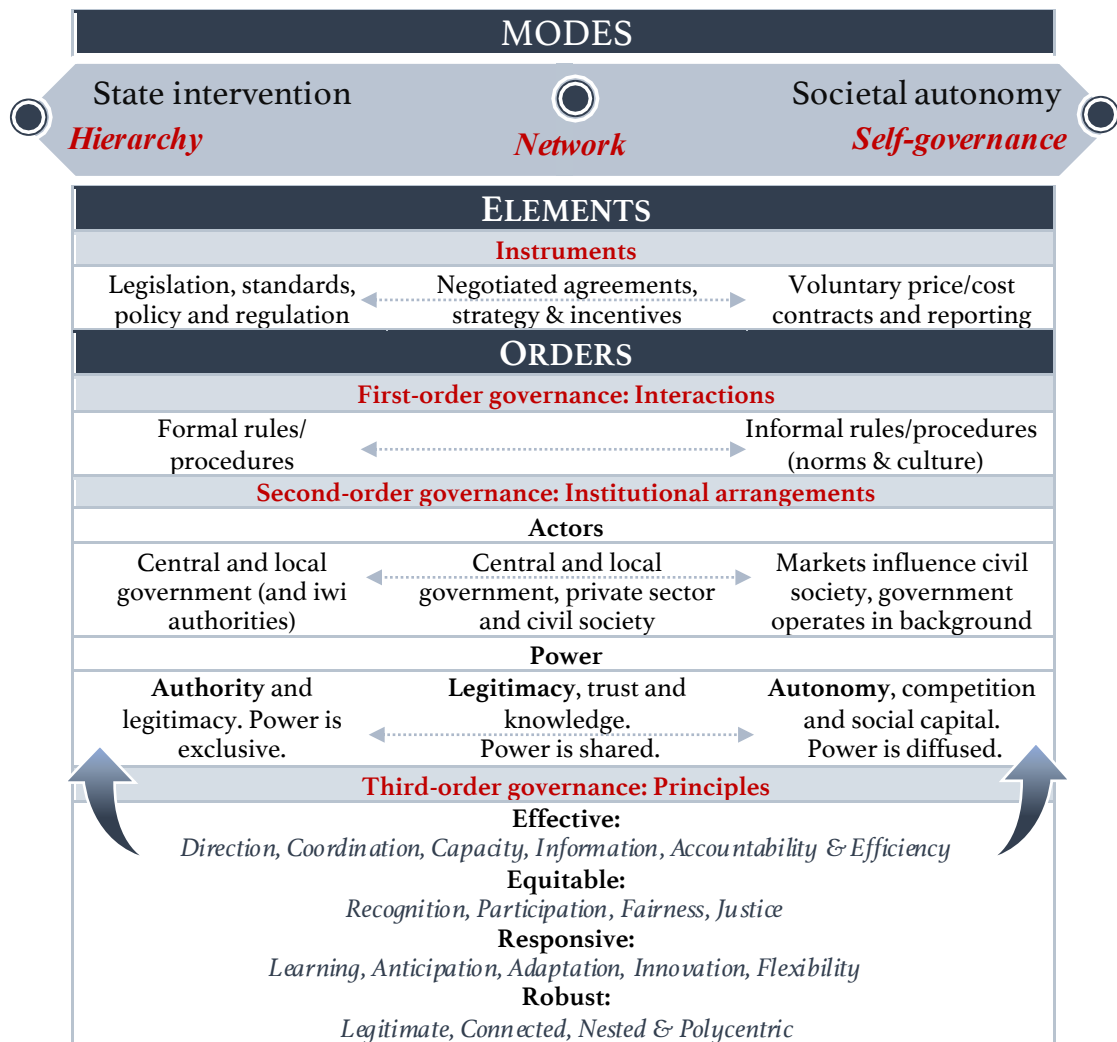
MODES

State intervention
Hierarchy

Network

Societal autonomy
Self-governance

ELEMENTS

Instruments

Legislation, standards, policy and regulation

Negotiated agreements, strategy & incentives

Voluntary price/cost contracts and reporting

ORDERS

First-order governance: Interactions

Formal rules/ procedures

Informal rules/procedures (norms & culture)

Second-order governance: Institutional arrangements

Actors

Central and local government (and iwi authorities)

Central and local government, private sector and civil society

Markets influence civil society, government operates in background

Power

Authority and legitimacy. Power is exclusive.

Legitimacy, trust and knowledge. Power is shared.

Autonomy, competition and social capital. Power is diffused.

Third-order governance: Principles

Effective:
Direction, Coordination, Capacity, Information, Accountability & Efficiency

Equitable:
Recognition, Participation, Fairness, Justice

Responsive:
Learning, Anticipation, Adaptation, Innovation, Flexibility

Robust:
Legitimate, Connected, Nested & Polycentric